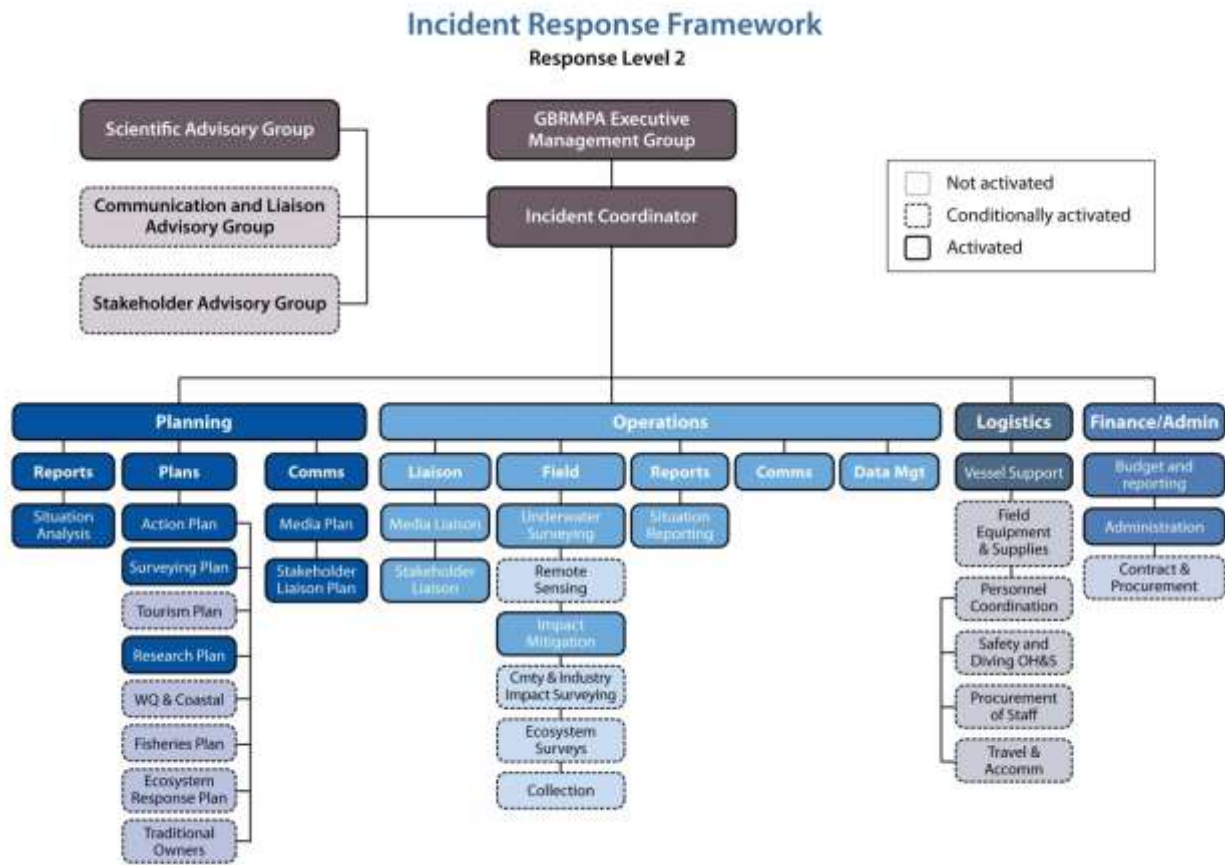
Incident Response Framework

Response Level 2

Scientific Advisory Group

Communication and Liaison Advisory Group

Stakeholder Advisory Group

GBRMPA Executive Management Group

Incident Coordinator

Not activated

Conditionally activated

Activated

Planning

Reports

Situation Analysis

Plans

Action Plan

Surveying Plan

Tourism Plan

Research Plan

WQ & Coastal

Fisheries Plan

Ecosystem Response Plan

Traditional Owners

Comms

Media Plan

Stakeholder Liaison Plan

Operations

Liaison

Media Liaison

Stakeholder Liaison

Field

Underwater Surveying

Remote Sensing

Impact Mitigation

Cmty & Industry Impact Surveying

Ecosystem Surveys

Collection

Reports

Situation Reporting

Comms

Data Mgt

Logistics

Vessel Support

Field Equipment & Supplies

Personnel Coordination

Safety and Diving OH&S

Procurement of Staff

Travel & Accomm

Finance/Admin

Budget and reporting

Administration

Contract & Procurement